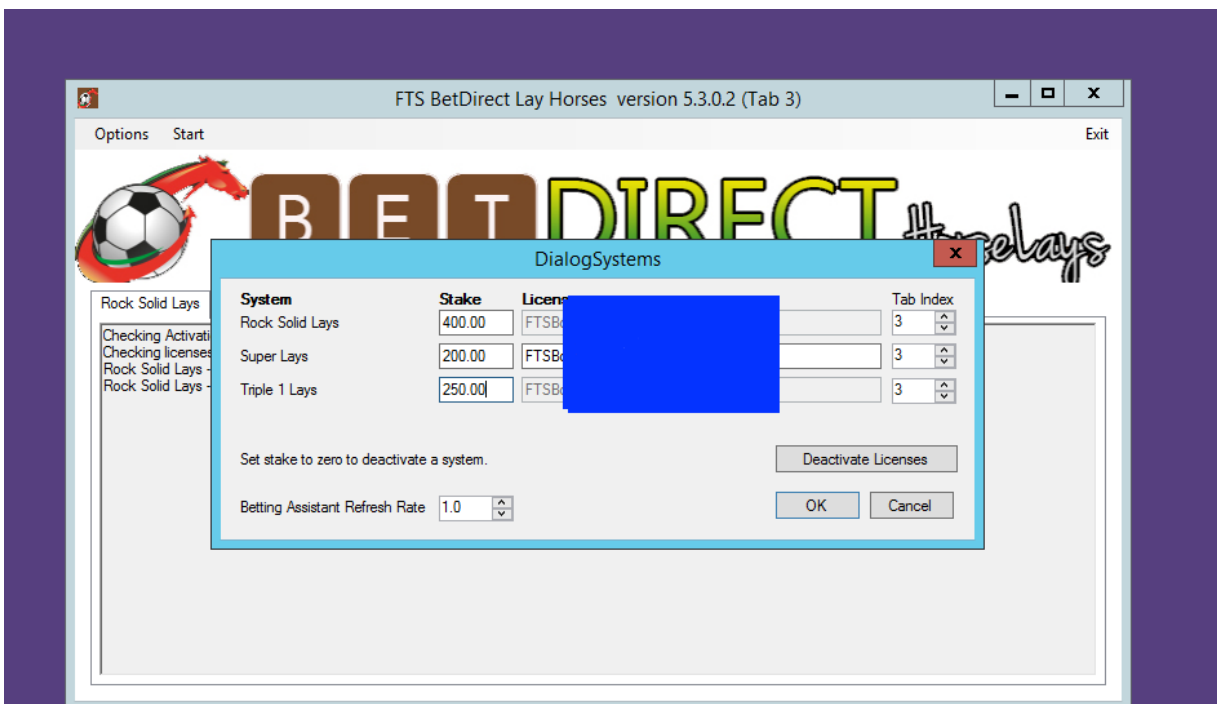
FTS BetDirect Lay Horses version 5.3.0.2 (Tab 3)

Options Start

Exit

BET DIRECT Horselays

Rock Solid Lays

Checking Activati
Checking licenses
Rock Solid Lays -
Rock Solid Lays -

DialogSystems

| System | Stake | Licens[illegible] | Tab Index |
|---|---|---|---|
| Rock Solid Lays | 400.00 | FTSB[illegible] | 3 |
| Super Lays | 200.00 | FTSB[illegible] | 3 |
| Triple 1 Lays | 250.00 | FTSB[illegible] | 3 |

Set stake to zero to deactivate a system.

Deactivate Licenses

Betting Assistant Refresh Rate 1.0

OK Cancel